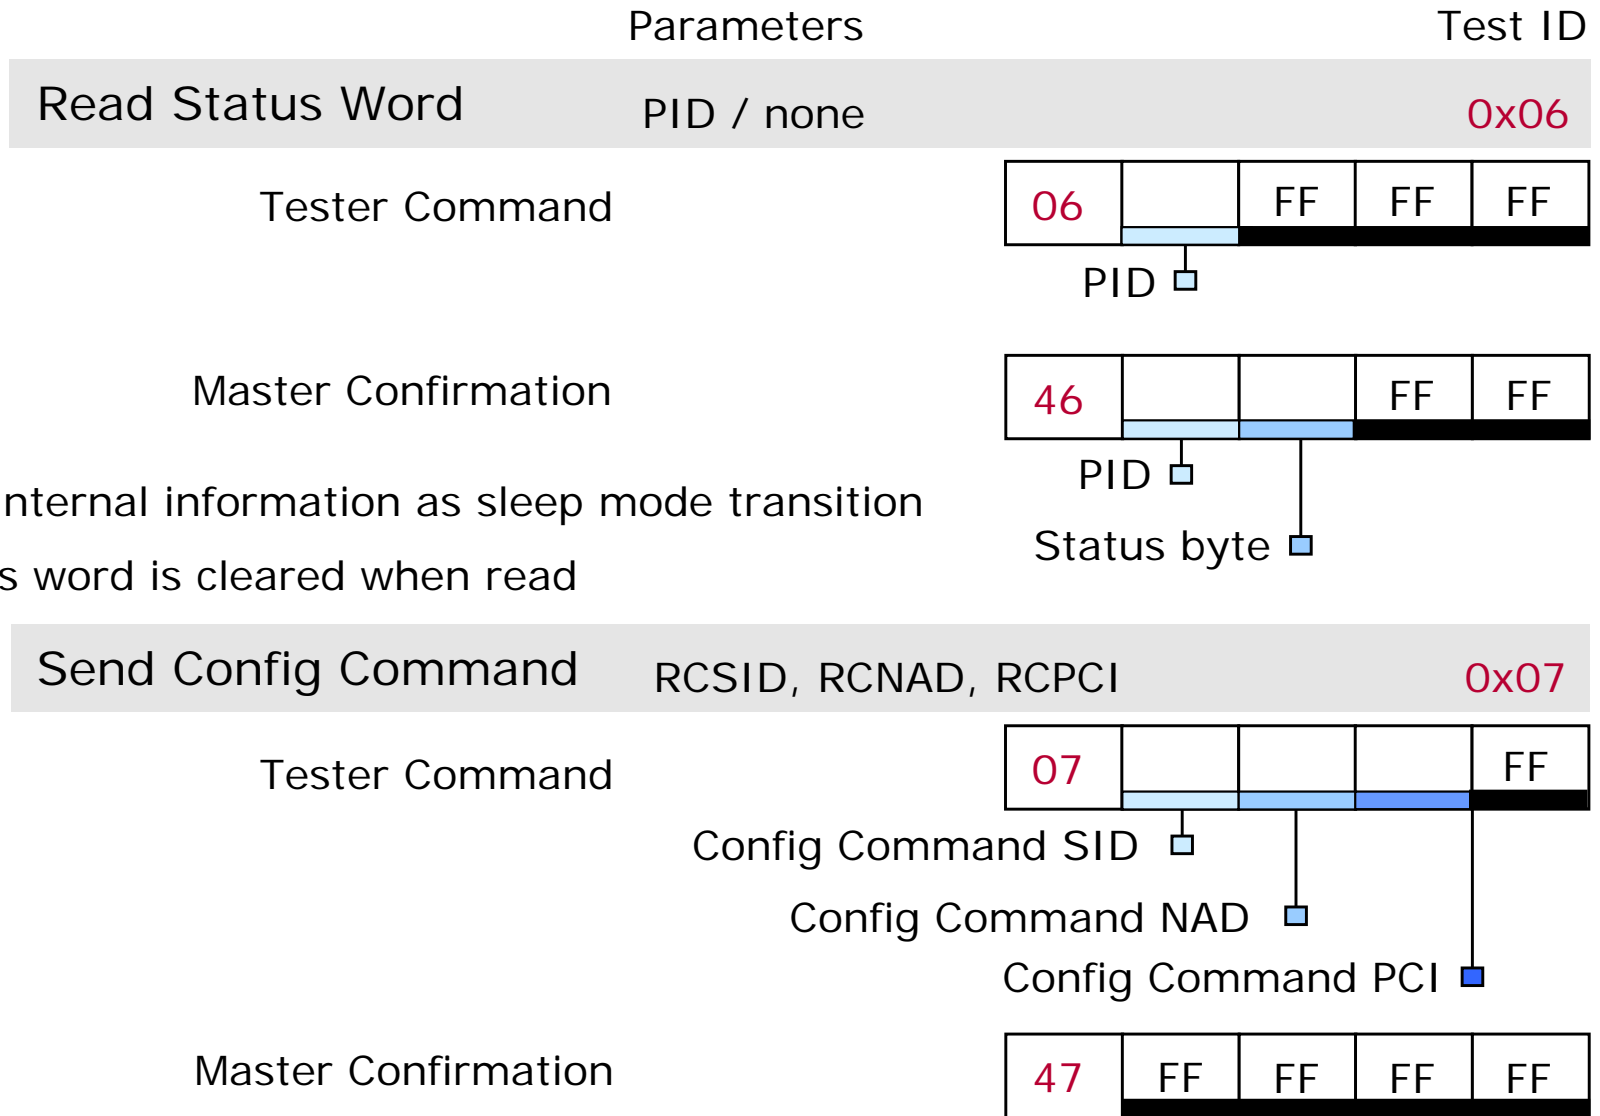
Parameters

Test ID

Read Status Word PID / none 0x06

Tester Command

| 06 | | FF | FF | FF |
|---|---|---|---|---|

PID

Master Confirmation

| 46 | | | FF | FF |
|---|---|---|---|---|

PID

nternal information as sleep mode transition

Status byte

s word is cleared when read

Send Config Command RCSID, RCNAD, RCPCI 0x07

Tester Command

| 07 | | | | FF |
|---|---|---|---|---|

Config Command SID

Config Command NAD

Config Command PCI

Master Confirmation

| 47 | FF | FF | FF | FF |
|---|---|---|---|---|